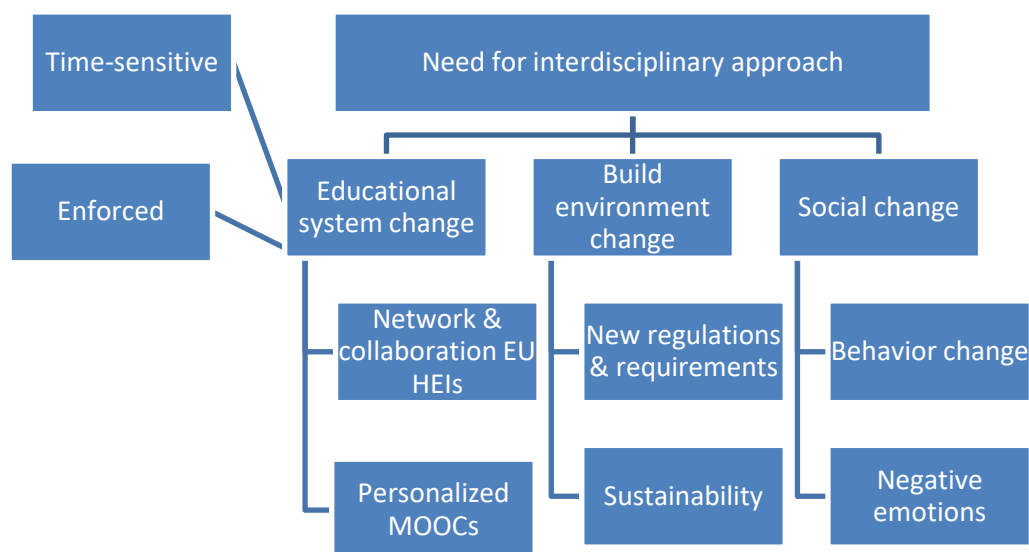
Time-sensitive

Need for interdisciplinary approach

Enforced

Educational system change

Build environment change

Social change

Network & collaboration EU HEIs

Personalized MOOCs

New regulations & requirements

Sustainability

Behavior change

Negative emotions